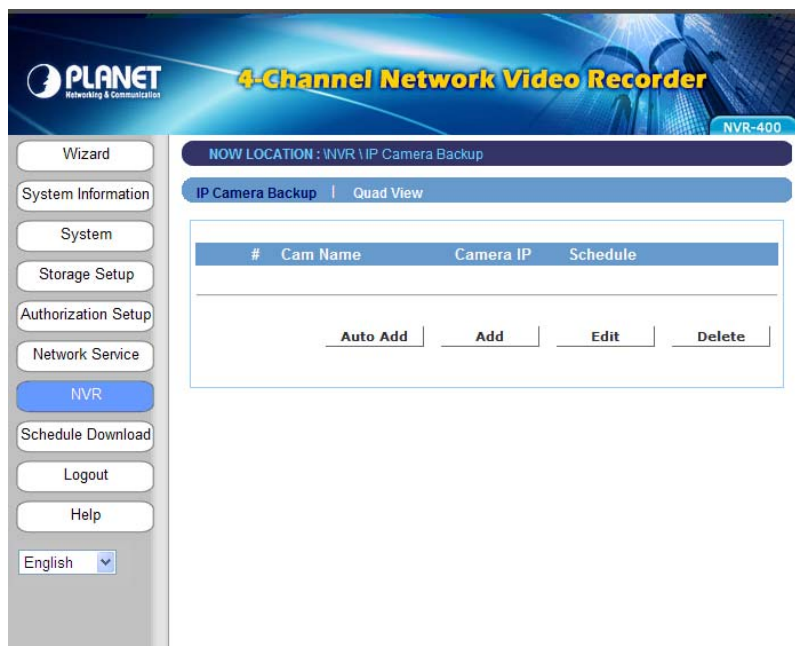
PLANET
Networking & Communication

4-Channel Network Video Recorder

NVR-400

Wizard
System Information
System
Storage Setup
Authorization Setup
Network Service
NVR
Schedule Download
Logout
Help
English

NOW LOCATION : \NVR \ IP Camera Backup

IP Camera Backup | Quad View

| # | Cam Name | Camera IP | Schedule |
|---|---|---|---|

Auto Add
Add
Edit
Delete